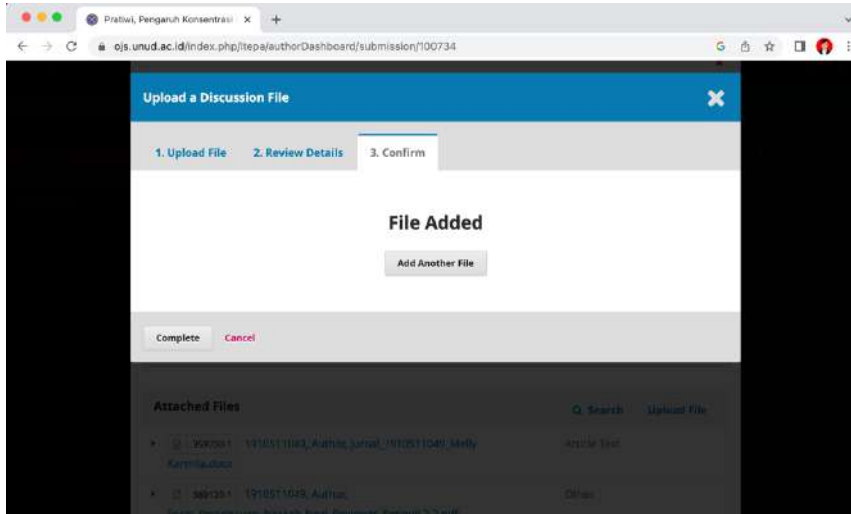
Pratiwi, Pengaruh Konsentrasi ×
+
ojs.unud.ac.id/index.php/itepa/authorDashboard/submission/100734

Upload a Discussion File

1. Upload File
2. Review Details
3. Confirm

File Added

Add Another File

Complete
Cancel

Attached Files
Q Search
Upload File

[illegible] 1910511049, Author, Jurnal_1910511049_Melly Karmila.docx
Article Text

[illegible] 1910511049, Author, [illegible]
Other